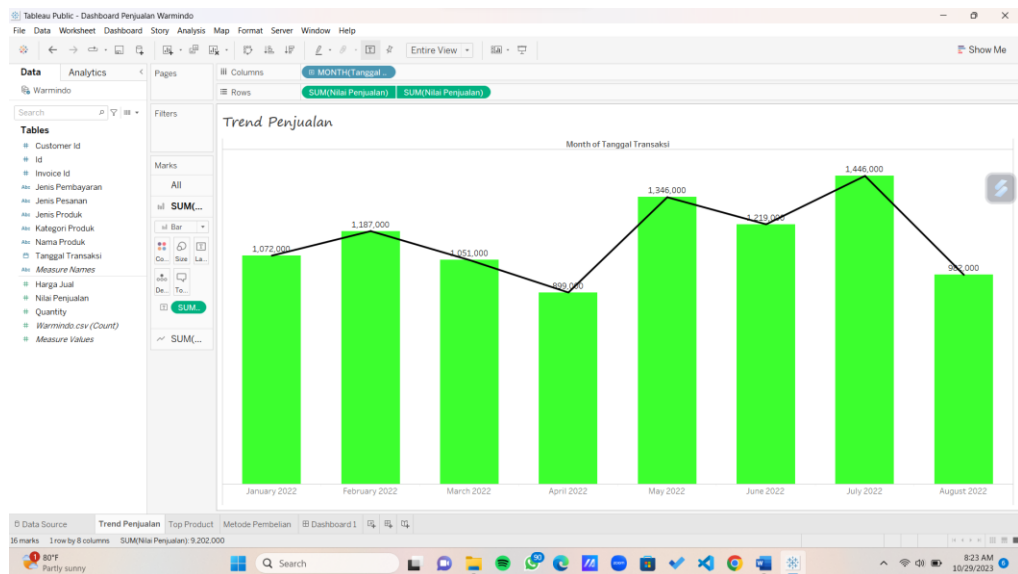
Tableau Public - Dashboard Penjualan Warmindo

File Data Worksheet Dashboard Story Analysis Map Format Server Window Help

Entire View

Show Me

Data Analytics

Warmindo

Search

Tables

Customer Id
Id
Invoice Id
Jenis Pembayaran
Jenis Pesanan
Jenis Produk
Kategori Produk
Nama Produk
Tanggal Transaksi
Measure Names
Harga Jual
Nilai Penjualan
Quantity
Warmindo.csv (Count)
Measure Values

Pages

Filters

Marks

All

SUM(...

Bar

Co... Size La...

De... To...

SUM...

SUM(...

Columns MONTH(Tanggal ...

Rows SUM(Nilai Penjualan) SUM(Nilai Penjualan)

Trend Penjualan

Month of Tanggal Transaksi

1,072,000
1,187,000
1,051,000
899,000
1,346,000
1,219,000
1,446,000
992,000

January 2022 February 2022 March 2022 April 2022 May 2022 June 2022 July 2022 August 2022

Data Source Trend Penjualan Top Product Metode Pembelian Dashboard 1

16 marks 1 row by 8 columns SUM(Nilai Penjualan): 9,202,000

80°F Partly sunny

Search

8:23 AM 10/29/2023